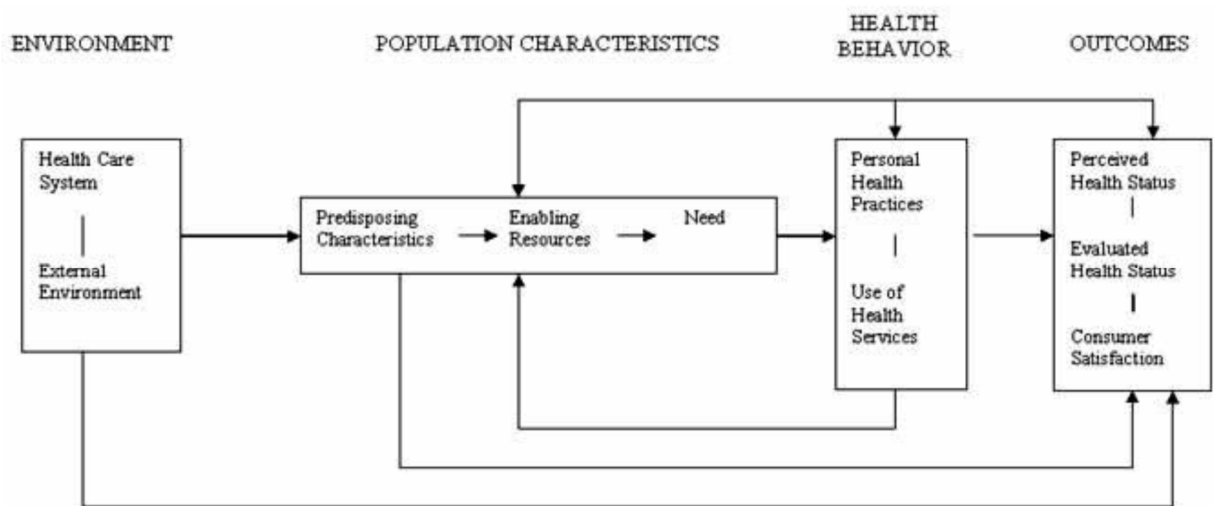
ENVIRONMENT

POPULATION CHARACTERISTICS

HEALTH BEHAVIOR

OUTCOMES

Health Care System

External Environment

Predisposing Characteristics

Enabling Resources

Need

Personal Health Practices

Use of Health Services

Perceived Health Status

Evaluated Health Status

Consumer Satisfaction